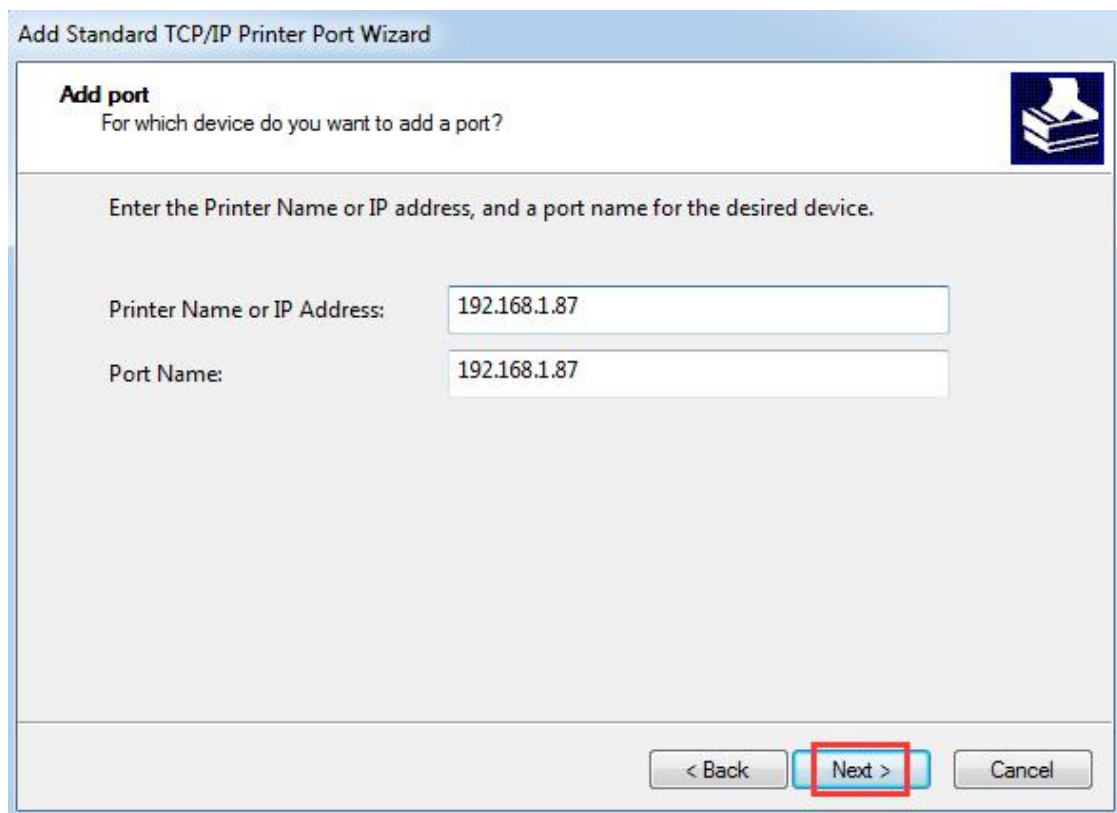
Add Standard TCP/IP Printer Port Wizard

Add port
For which device do you want to add a port?

Enter the Printer Name or IP address, and a port name for the desired device.

Printer Name or IP Address: 192.168.1.87

Port Name: 192.168.1.87

< Back Next > Cancel